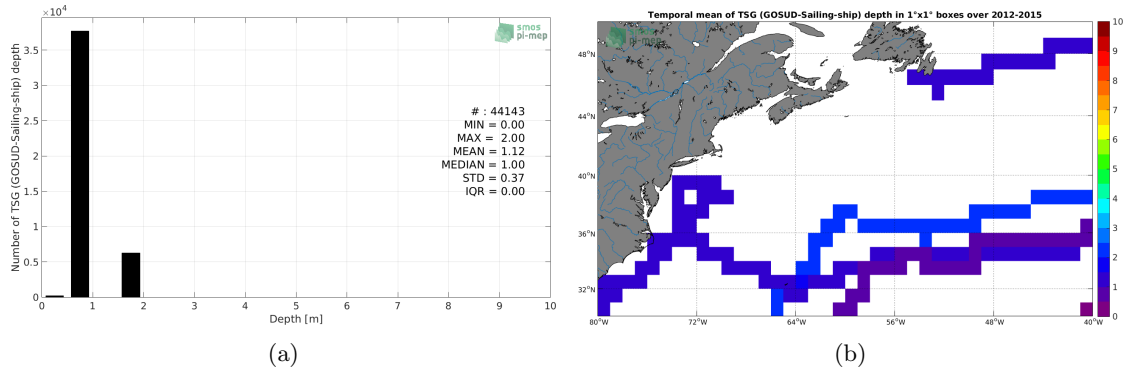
$\times10^4$

smos pi-mep

Number of TSG (GOSUD-Sailing-ship) depth

3.5
3
2.5
2
1.5
1
0.5
0

# : 44143
MIN = 0.00
MAX = 2.00
MEAN = 1.12
MEDIAN = 1.00
STD = 0.37
IQR = 0.00

0 1 2 3 4 5 6 7 8 9 10

Depth [m]

(a)

Temporal mean of TSG (GOSUD-Sailing-ship) depth in 1°x1° boxes over 2012-2015

smos pi-mep

48°N
44°N
40°N
36°N
32°N

80°W 72°W 64°W 56°W 48°W 40°W

10
9
8
7
6
5
4
3
2
1
0

(b)